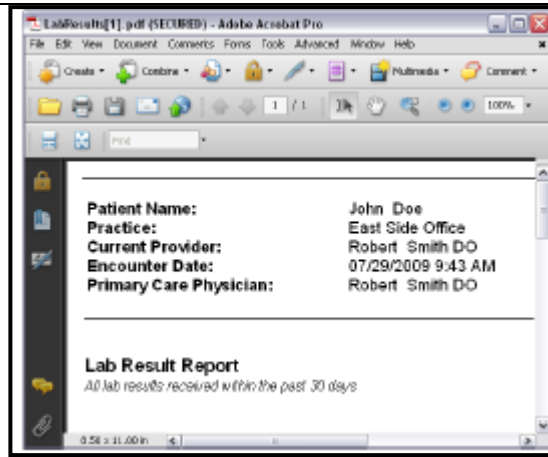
LabResults[1].pdf (SECURED) - Adobe Acrobat Pro

File Edit View Document Comments Forms Tools Advanced Window Help

Create · Combine · · · · · Multimedia · Comment ·

1 / 1 100%

Find

Patient Name: John Doe
Practice: East Side Office
Current Provider: Robert Smith DO
Encounter Date: 07/29/2009 9:43 AM
Primary Care Physician: Robert Smith DO

Lab Result Report
All lab results received within the past 30 days

8.50 x 11.00 in